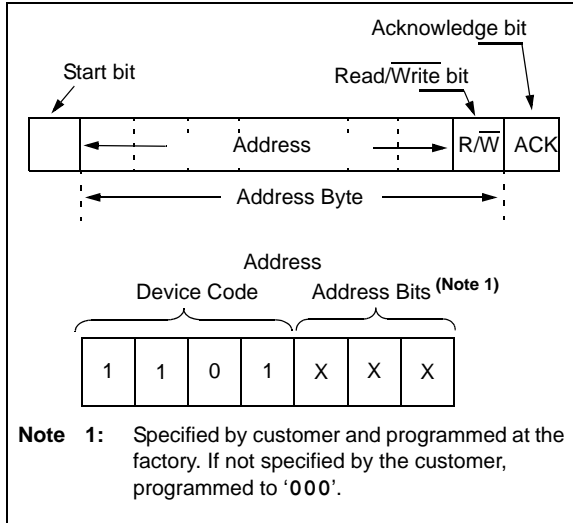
Acknowledge bit

Start bit

Read/$\overline{\text{Write}}$ bit

| | Address | R/$\overline{\text{W}}$ | ACK |
|---|---|---|---|

Address Byte

Address

Device Code

Address Bits $^{\textbf{(Note 1)}}$

| 1 | 1 | 0 | 1 | X | X | X |
|---|---|---|---|---|---|---|

**Note 1:** Specified by customer and programmed at the factory. If not specified by the customer, programmed to '000'.